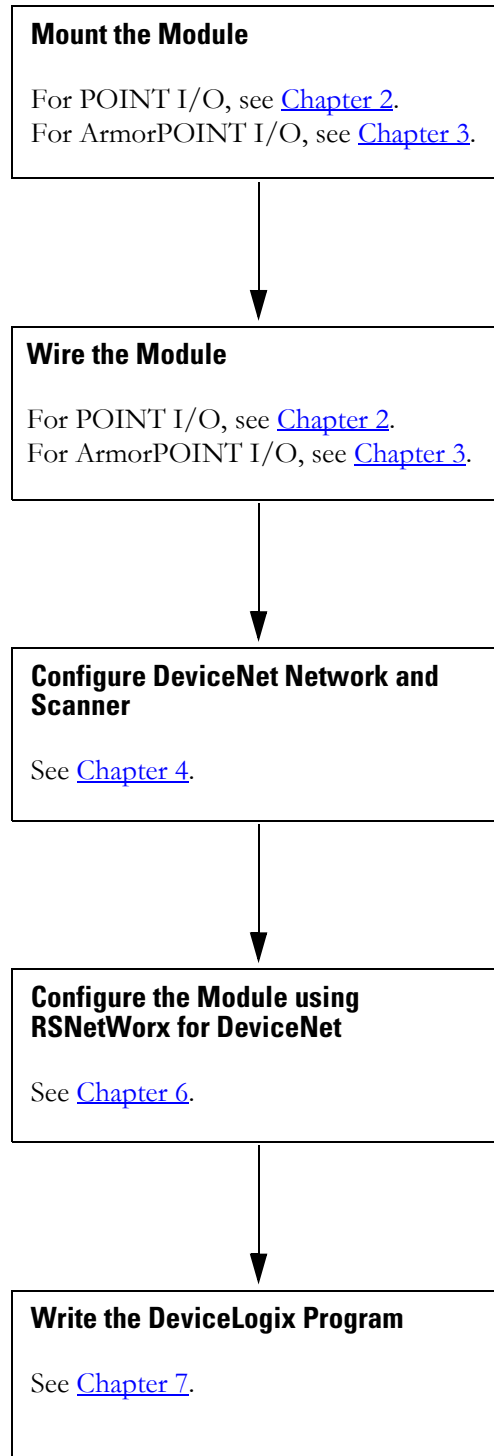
**Mount the Module**

For POINT I/O, see Chapter 2.
For ArmorPOINT I/O, see Chapter 3.

**Wire the Module**

For POINT I/O, see Chapter 2.
For ArmorPOINT I/O, see Chapter 3.

**Configure DeviceNet Network and Scanner**

See Chapter 4.

**Configure the Module using RSNetWorx for DeviceNet**

See Chapter 6.

**Write the DeviceLogix Program**

See Chapter 7.